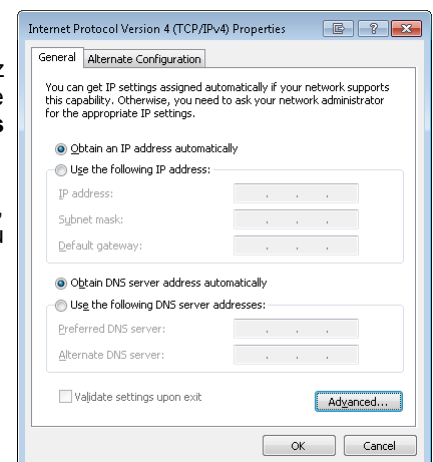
z
e
s

,
d

Internet Protocol Version 4 (TCP/IPv4) Properties

General | Alternate Configuration

You can get IP settings assigned automatically if your network supports this capability. Otherwise, you need to ask your network administrator for the appropriate IP settings.

Obtain an IP address automatically
Use the following IP address:
IP address:
Subnet mask:
Default gateway:

Obtain DNS server address automatically
Use the following DNS server addresses:
Preferred DNS server:
Alternate DNS server:

Validate settings upon exit
Advanced...

OK
Cancel